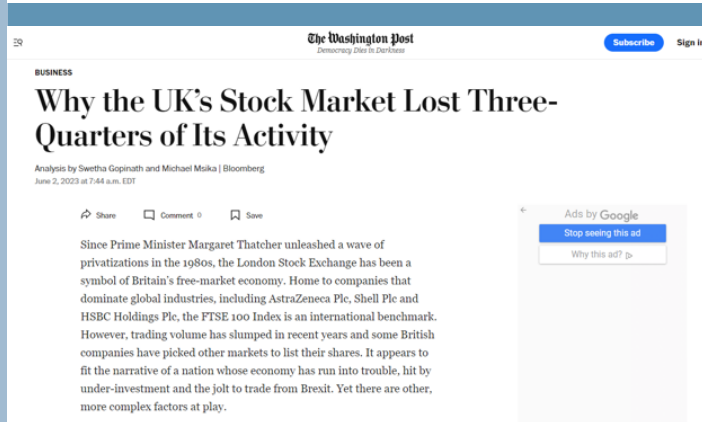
The Washington Post
Democracy Dies in Darkness

Subscribe

Sign i

BUSINESS

Why the UK's Stock Market Lost Three-Quarters of Its Activity

Analysis by Swetha Gopinath and Michael Msika | Bloomberg
June 2, 2023 at 7:44 a.m. EDT

Share Comment 0 Save

Ads by Google
Stop seeing this ad
Why this ad?

Since Prime Minister Margaret Thatcher unleashed a wave of privatizations in the 1980s, the London Stock Exchange has been a symbol of Britain's free-market economy. Home to companies that dominate global industries, including AstraZeneca Plc, Shell Plc and HSBC Holdings Plc, the FTSE 100 Index is an international benchmark. However, trading volume has slumped in recent years and some British companies have picked other markets to list their shares. It appears to fit the narrative of a nation whose economy has run into trouble, hit by under-investment and the jolt to trade from Brexit. Yet there are other, more complex factors at play.